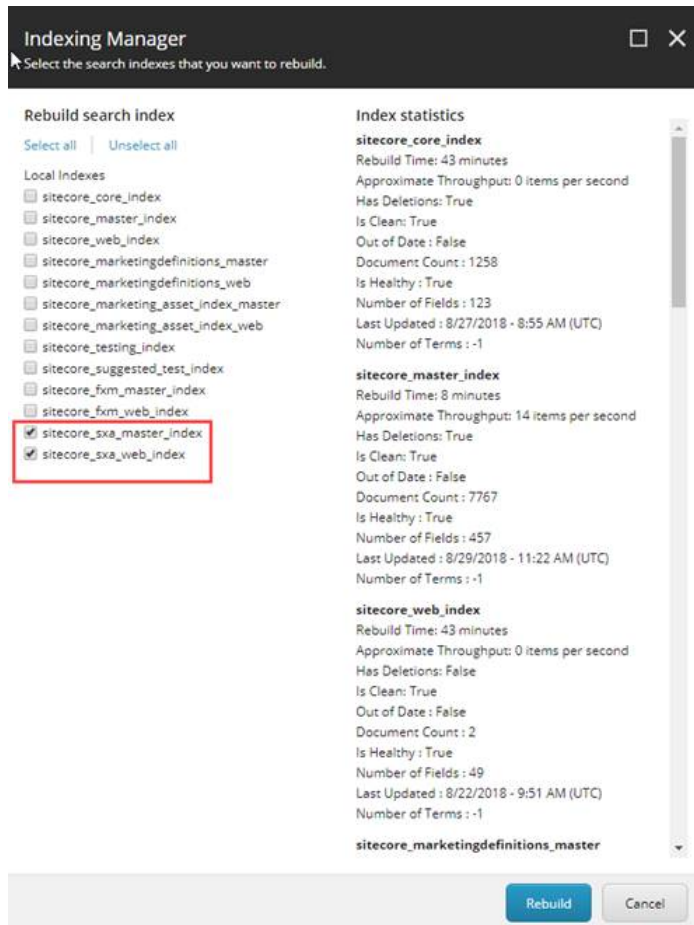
Indexing Manager

Select the search indexes that you want to rebuild.

Rebuild search index

Select all | Unselect all

Local Indexes

sitecore_core_index
sitecore_master_index
sitecore_web_index
sitecore_marketingdefinitions_master
sitecore_marketingdefinitions_web
sitecore_marketing_asset_index_master
sitecore_marketing_asset_index_web
sitecore_testing_index
sitecore_suggested_test_index
sitecore_fxm_master_index
sitecore_fxm_web_index
sitecore_sxa_master_index
sitecore_sxa_web_index

Index statistics

sitecore_core_index
Rebuild Time: 43 minutes
Approximate Throughput: 0 items per second
Has Deletions: True
Is Clean: True
Out of Date : False
Document Count : 1258
Is Healthy : True
Number of Fields : 123
Last Updated : 8/27/2018 - 8:55 AM (UTC)
Number of Terms : -1

sitecore_master_index
Rebuild Time: 8 minutes
Approximate Throughput: 14 items per second
Has Deletions: True
Is Clean: True
Out of Date : False
Document Count : 7767
Is Healthy : True
Number of Fields : 457
Last Updated : 8/29/2018 - 11:22 AM (UTC)
Number of Terms : -1

sitecore_web_index
Rebuild Time: 43 minutes
Approximate Throughput: 0 items per second
Has Deletions: False
Is Clean: True
Out of Date : False
Document Count : 2
Is Healthy : True
Number of Fields : 49
Last Updated : 8/22/2018 - 9:51 AM (UTC)
Number of Terms : -1

sitecore_marketingdefinitions_master

Rebuild
Cancel